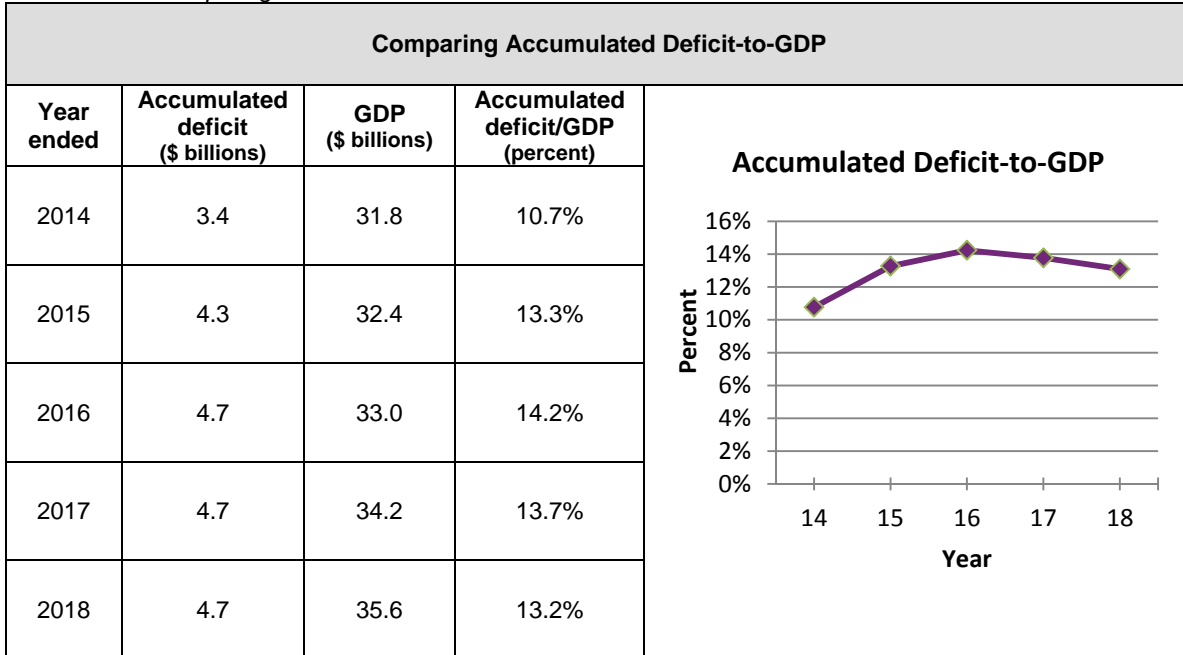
Comparing Accumulated Deficit-to-GDP

| Year ended | Accumulated deficit (\$ billions) | GDP (\$ billions) | Accumulated deficit/GDP (percent) |
|---|---|---|---|
| 2014 | 3.4 | 31.8 | 10.7% |
| 2015 | 4.3 | 32.4 | 13.3% |
| 2016 | 4.7 | 33.0 | 14.2% |
| 2017 | 4.7 | 34.2 | 13.7% |
| 2018 | 4.7 | 35.6 | 13.2% |

Accumulated Deficit-to-GDP

16%
14%
12%
10%
8%
6%
4%
2%
0%

Percent

14 15 16 17 18

Year